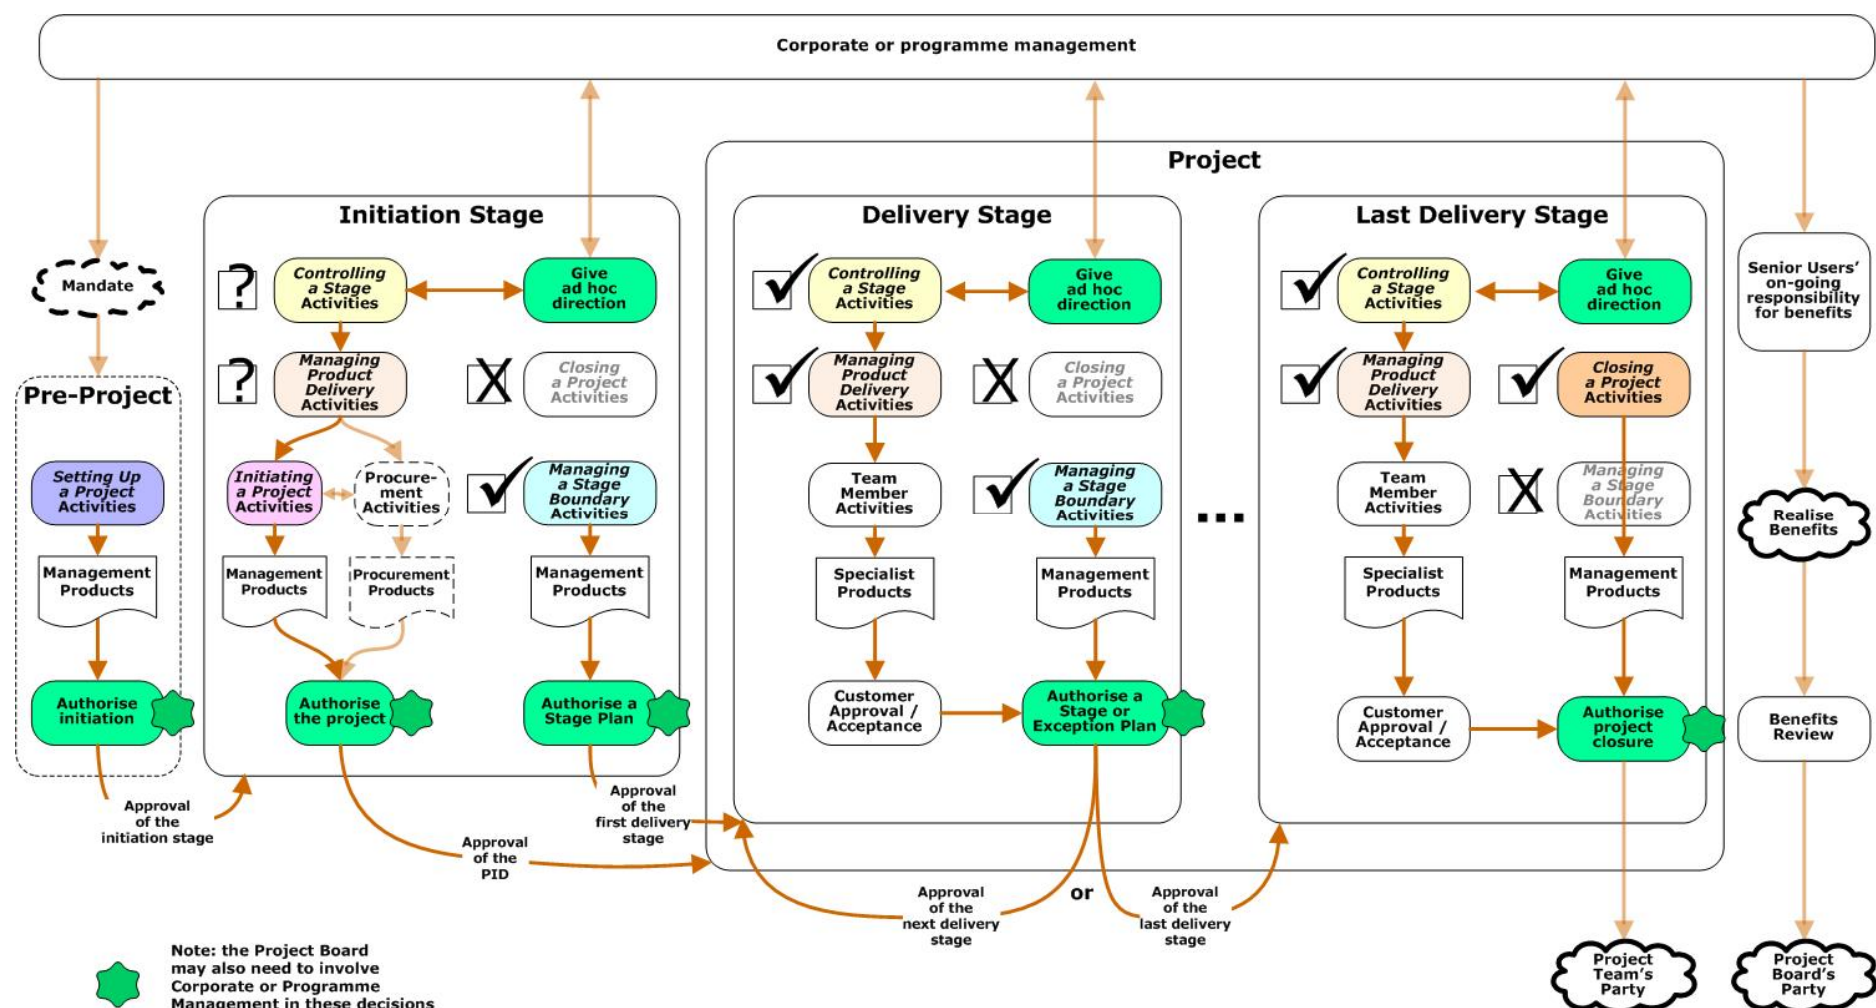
Corporate or programme management

Mandate

Pre-Project

Setting Up a Project Activities

Management Products

Authorise initiation

Approval of the initiation stage

Initiation Stage

?

Controlling a Stage Activities

Give ad hoc direction

?

Managing Product Delivery Activities

X

Closing a Project Activities

Initiating a Project Activities

Procurement Activities

Managing a Stage Boundary Activities

Management Products

Procurement Products

Management Products

Authorise the project

Authorise a Stage Plan

Approval of the PID

Approval of the first delivery stage

Project

Delivery Stage

Controlling a Stage Activities

Give ad hoc direction

Managing Product Delivery Activities

X

Closing a Project Activities

Team Member Activities

Managing a Stage Boundary Activities

Specialist Products

Management Products

Customer Approval / Acceptance

Authorise a Stage or Exception Plan

...

Approval of the next delivery stage

or

Approval of the last delivery stage

Last Delivery Stage

Controlling a Stage Activities

Give ad hoc direction

Managing Product Delivery Activities

Closing a Project Activities

Team Member Activities

X

Managing a Stage Boundary Activities

Specialist Products

Management Products

Customer Approval / Acceptance

Authorise project closure

Project Team's Party

Senior Users' on-going responsibility for benefits

Realise Benefits

Benefits Review

Project Board's Party

Note: the Project Board may also need to involve Corporate or Programme Management in these decisions